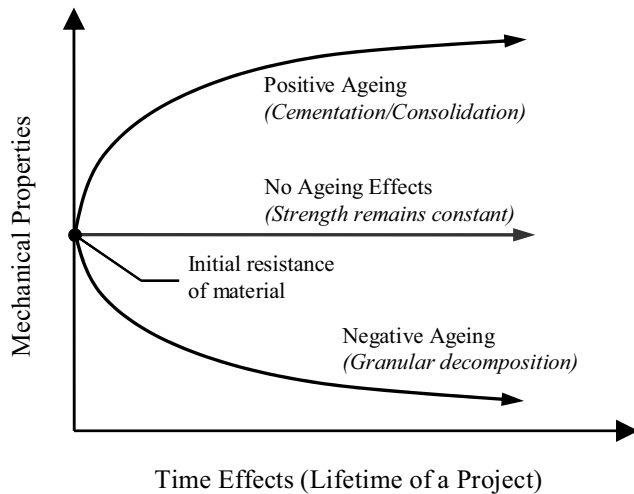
Mechanical Properties

Positive Ageing
*(Cementation/Consolidation)*

No Ageing Effects
*(Strength remains constant)*

Initial resistance of material

Negative Ageing
*(Granular decomposition)*

Time Effects (Lifetime of a Project)